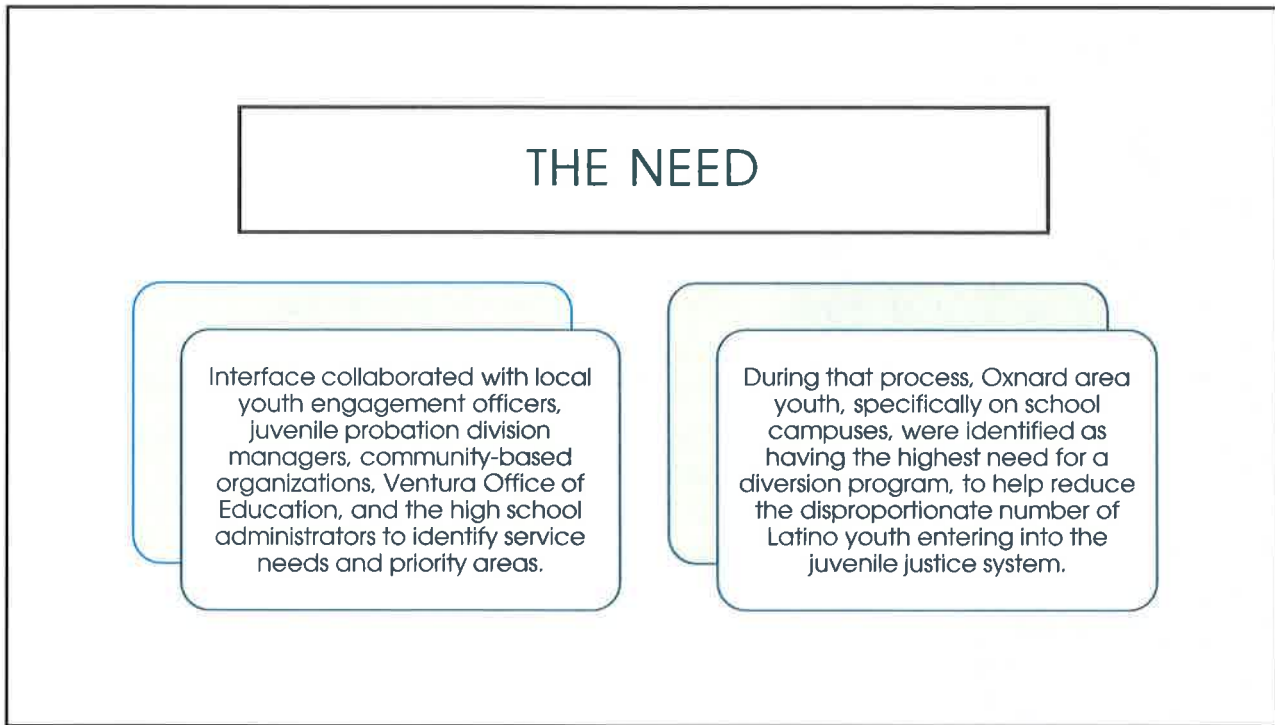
THE NEED

Interface collaborated with local youth engagement officers, juvenile probation division managers, community-based organizations, Ventura Office of Education, and the high school administrators to identify service needs and priority areas.

During that process, Oxnard area youth, specifically on school campuses, were identified as having the highest need for a diversion program, to help reduce the disproportionate number of Latino youth entering into the juvenile justice system.